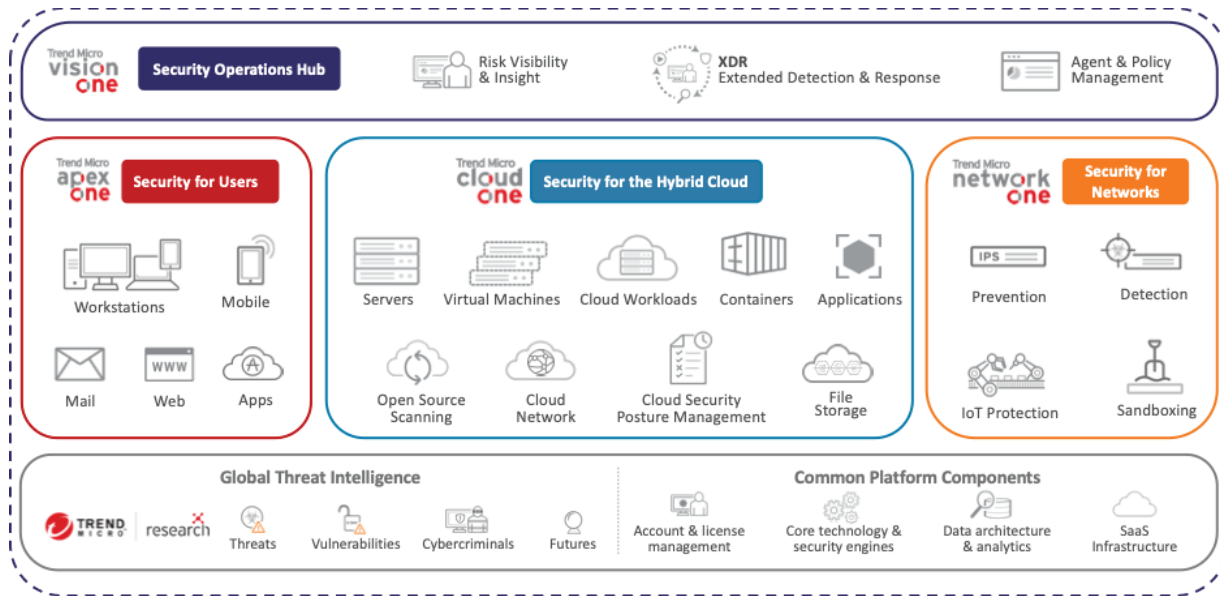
Trend Micro vision one
Security Operations Hub
Risk Visibility & Insight
XDR Extended Detection & Response
Agent & Policy Management

Trend Micro apex one
Security for Users
Workstations
Mobile
Mail
www
Web
Apps

Trend Micro cloud one
Security for the Hybrid Cloud
Servers
Virtual Machines
Cloud Workloads
Containers
Applications
Open Source Scanning
Cloud Network
Cloud Security Posture Management
File Storage

Trend Micro network one
Security for Networks
IPS
Prevention
Detection
IoT Protection
Sandboxing

Global Threat Intelligence
TREND MICRO
research
Threats
Vulnerabilities
Cybercriminals
Futures

Common Platform Components
Account & license management
Core technology & security engines
Data architecture & analytics
SaaS Infrastructure